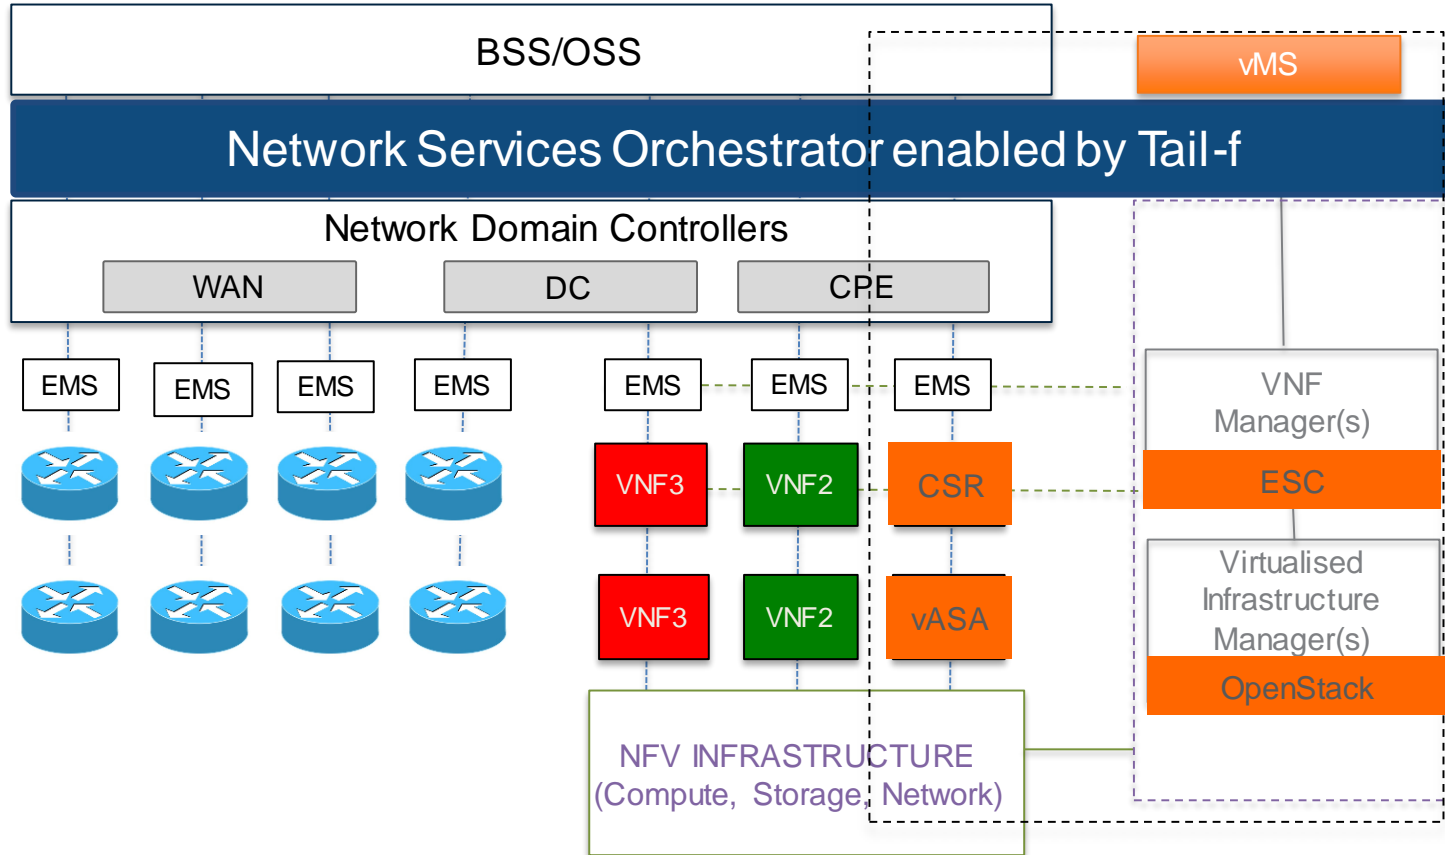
BSS/OSS

vMS

Network Services Orchestrator enabled by Tail-f

Network Domain Controllers

WAN

DC

CPE

EMS

EMS

EMS

EMS

EMS

EMS

EMS

VNF Manager(s)

ESC

VNF3

VNF2

CSR

Virtualised Infrastructure Manager(s)

VNF3

VNF2

vASA

OpenStack

NFV INFRASTRUCTURE (Compute, Storage, Network)